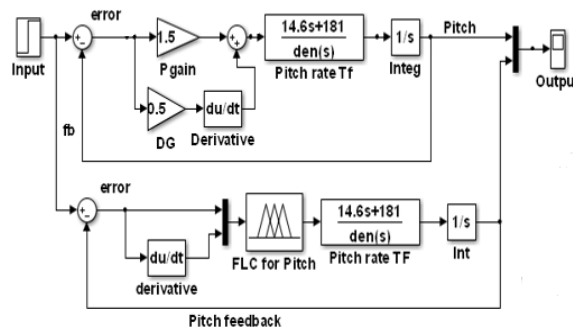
error

+
-

1.5

P gain

+
+

14.6s+181
den(s)

Pitch rate Tf

1/s

Integ

Pitch

Input

0.5

DG

du/dt

Derivative

Outpu

fb

error

+
-

du/dt

derivative

FLC for Pitch

14.6s+181
den(s)

Pitch rate TF

1/s

Int

Pitch feedback